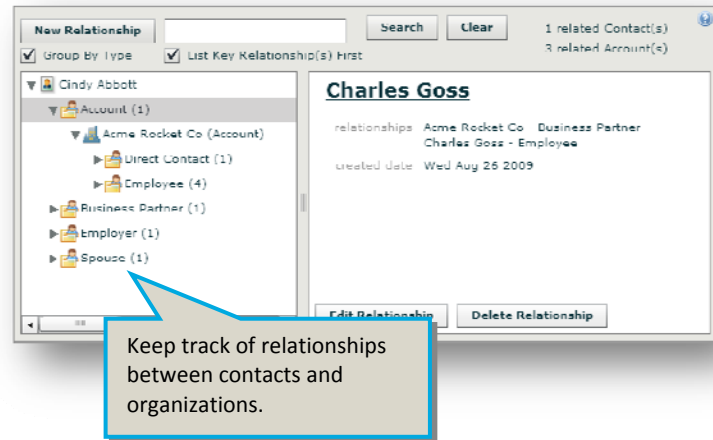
New Relationship

Search Clear

1 related Contact(s)
3 related Account(s)

Group By Type
List Key Relationship(s) First

Cindy Abbott
Account (1)
Acme Rocket Co (Account)
Direct Contact (1)
Employee (4)
Business Partner (1)
Employer (1)
Spouse (1)

Charles Goss

relationships Acme Rocket Co Business Partner
Charles Goss - Employee

created date Wed Aug 26 2009

Edit Relationship
Delete Relationship

Keep track of relationships between contacts and organizations.